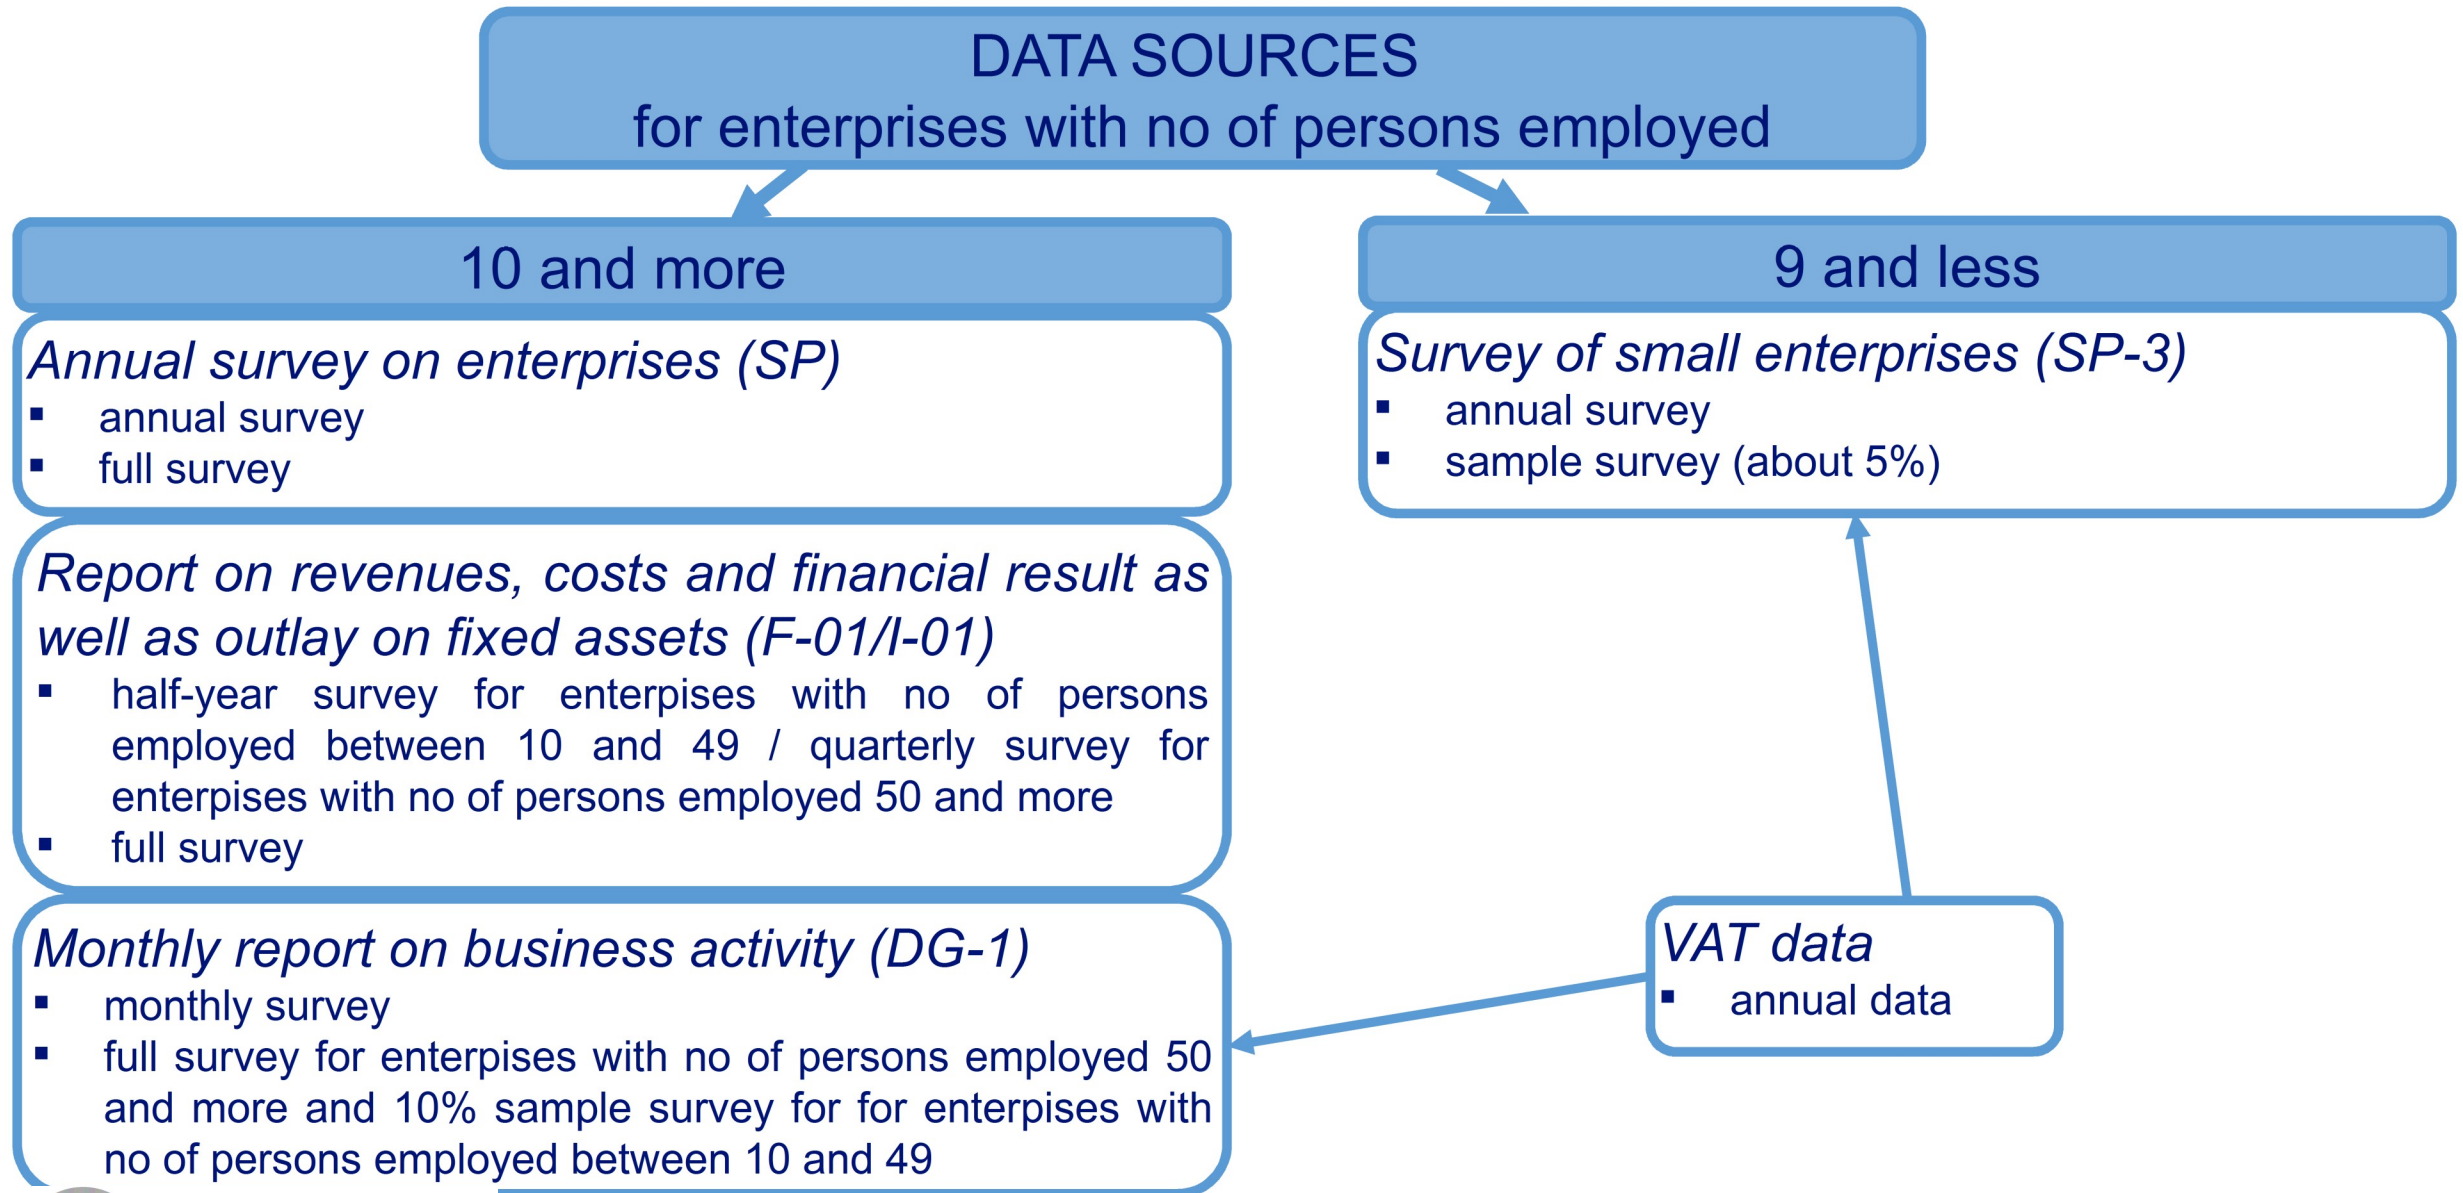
DATA SOURCES
for enterprises with no of persons employed

10 and more

Annual survey on enterprises (SP)
- annual survey
- full survey

Report on revenues, costs and financial result as well as outlay on fixed assets (F-01/I-01)
- half-year survey for enterpises with no of persons employed between 10 and 49 / quarterly survey for enterpises with no of persons employed 50 and more
- full survey

Monthly report on business activity (DG-1)
- monthly survey
- full survey for enterpises with no of persons employed 50 and more and 10% sample survey for for enterpises with no of persons employed between 10 and 49

9 and less

Survey of small enterprises (SP-3)
- annual survey
- sample survey (about 5%)

VAT data
- annual data